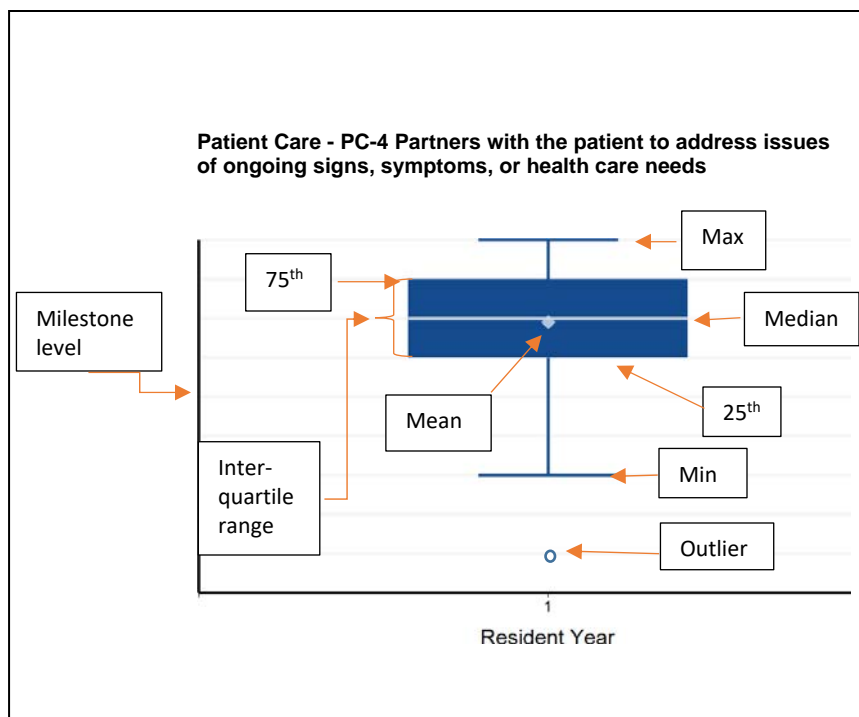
Patient Care - PC-4 Partners with the patient to address issues of ongoing signs, symptoms, or health care needs

Max

$75^{th}$

Median

Milestone level

Mean

$25^{th}$

Inter-quartile range

Min

Outlier

1

Resident Year